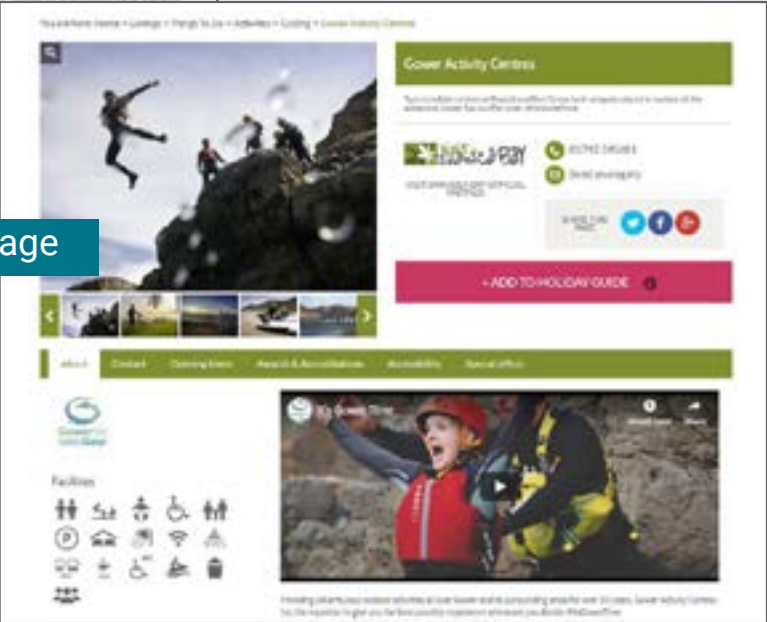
You are here: Home > Listings > Things To Do > Activities > Guiding > Gower Activity Centres

age

Gower Activity Centres

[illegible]

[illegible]

01792 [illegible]

Send an enquiry

SHARE THIS PAGE

+ ADD TO HOLIDAY GUIDE

About | Contact | Opening times | Awards & Accreditations | Accessibility | Special offers

Facilities

It's Gower Time

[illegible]